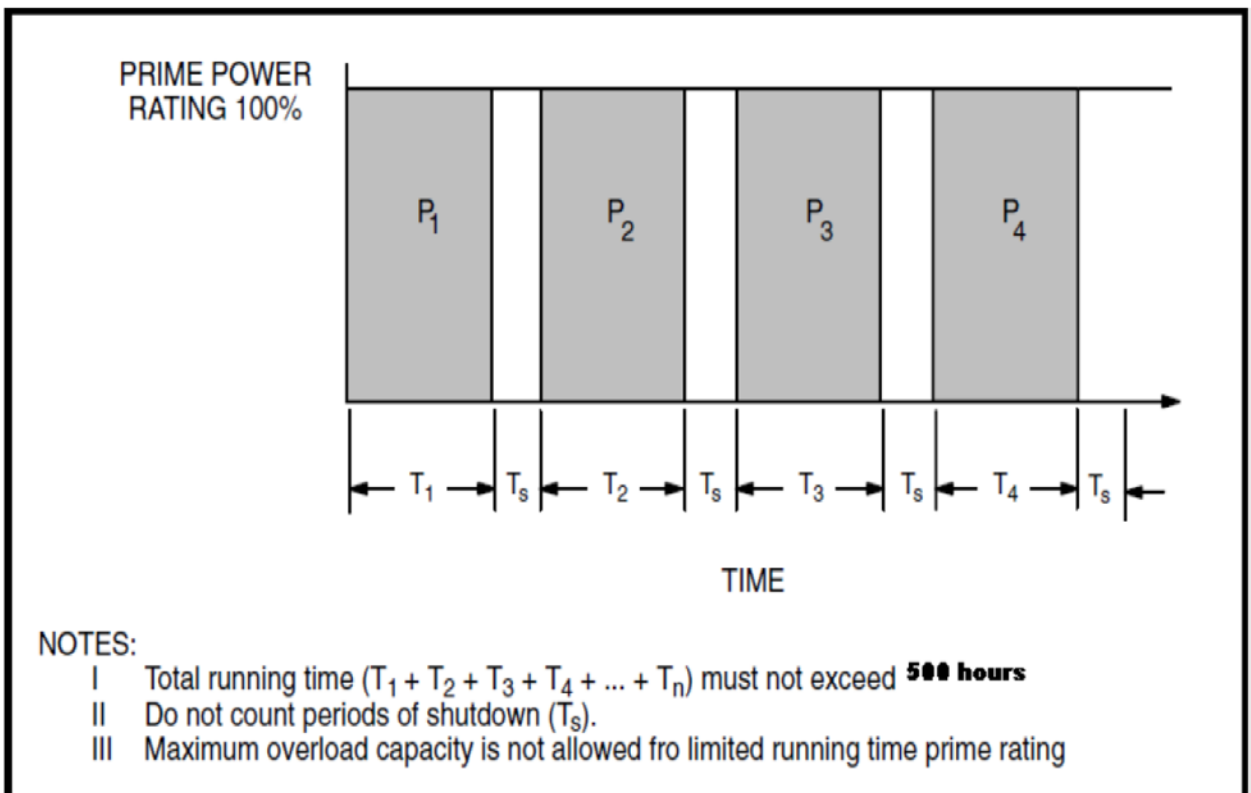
PRIME POWER RATING 100%

$P_1$

$P_2$

$P_3$

$P_4$

$T_1$ $T_s$ $T_2$ $T_s$ $T_3$ $T_s$ $T_4$ $T_s$

TIME

NOTES:
I Total running time ($T_1 + T_2 + T_3 + T_4 + ... + T_n$) must not exceed 500 hours
II Do not count periods of shutdown ($T_s$).
III Maximum overload capacity is not allowed fro limited running time prime rating